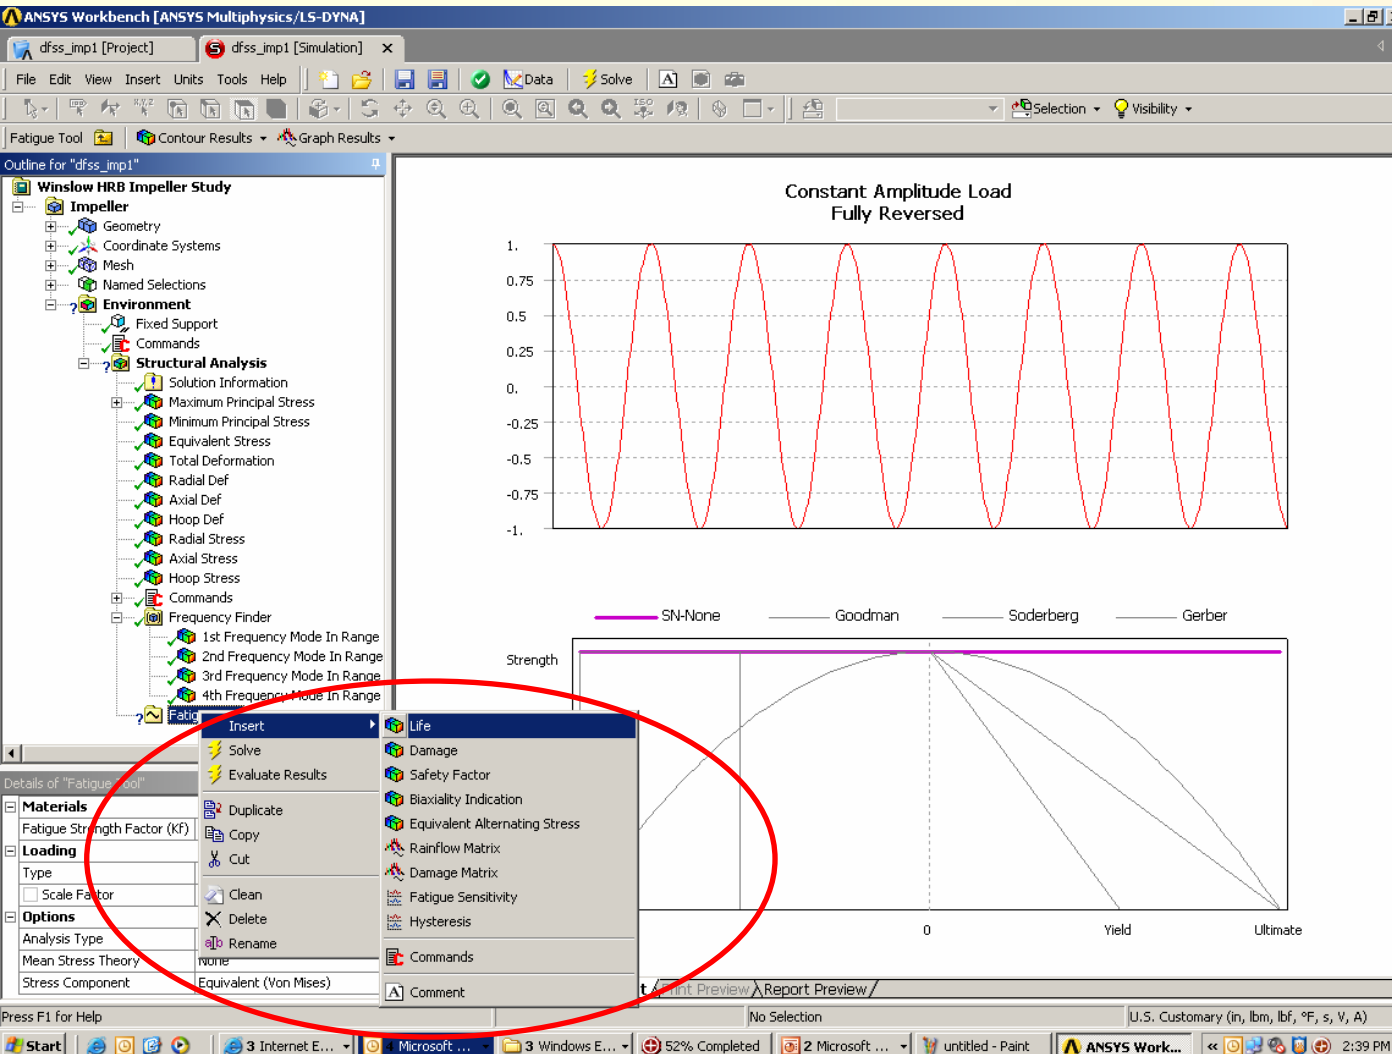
ANSYS Workbench [ANSYS Multiphysics/LS-DYNA]

dfss_imp1 [Project]
dfss_imp1 [Simulation]

File Edit View Insert Units Tools Help
Data
Solve
Selection
Visibility
Fatigue Tool
Contour Results
Graph Results

Outline for "dfss_imp1"
Winslow HRB Impeller Study
Impeller
Geometry
Coordinate Systems
Mesh
Named Selections
Environment
Fixed Support
Commands
Structural Analysis
Solution Information
Maximum Principal Stress
Minimum Principal Stress
Equivalent Stress
Total Deformation
Radial Def
Axial Def
Hoop Def
Radial Stress
Axial Stress
Hoop Stress
Commands
Frequency Finder
1st Frequency Mode In Range
2nd Frequency Mode In Range
3rd Frequency Mode In Range
4th Frequency Mode In Range
Fatig

Details of "Fatigue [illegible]ool"
Materials
Fatigue Str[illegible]ngth Factor (Kf)
Loading
Type
Scale Fa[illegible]tor
Options
Analysis Type
Mean Stress Theory None
Stress Component Equivalent (Von Mises)

Constant Amplitude Load
Fully Reversed

1.
0.75
0.5
0.25
0.
-0.25
-0.5
-0.75
-1.

SN-None Goodman Soderberg Gerber
Strength
0
Yield
Ultimate

Insert
Solve
Evaluate Results
Duplicate
Copy
Cut
Clean
Delete
Rename

Life
Damage
Safety Factor
Biaxiality Indication
Equivalent Alternating Stress
Rainflow Matrix
Damage Matrix
Fatigue Sensitivity
Hysteresis
Commands
Comment

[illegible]int Preview Report Preview

Press F1 for Help
No Selection
U.S. Customary (in, lbm, lbf, °F, s, V, A)

Start
3 Internet E...
Microsoft ...
3 Windows E...
52% Completed
2 Microsoft ...
untitled - Paint
ANSYS Work...
2:39 PM